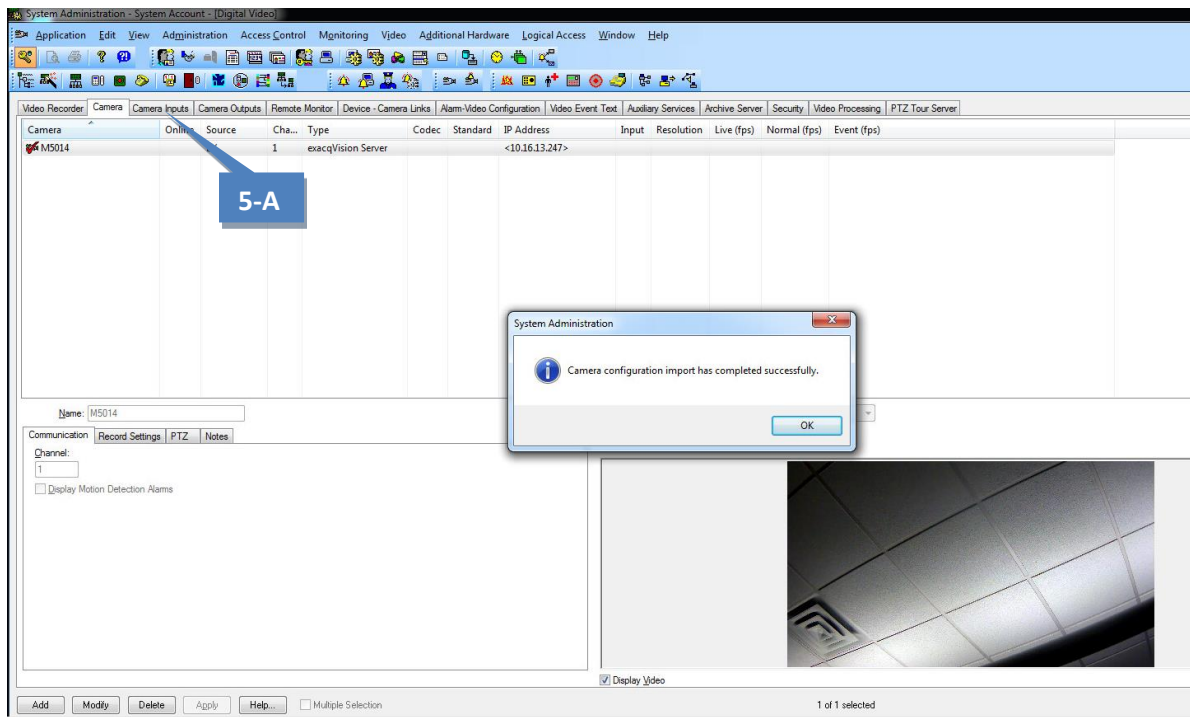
System Administration - System Account - [Digital Video]

Application Edit View Administration Access Control Monitoring Video Additional Hardware Logical Access Window Help

Video Recorder | Camera | Camera Inputs | Camera Outputs | Remote Monitor | Device - Camera Links | Alarm-Video Configuration | Video Event Text | Auxiliary Services | Archive Server | Security | Video Processing | PTZ Tour Server

| Camera | Online | Source | Cha... | Type | Codec | Standard | IP Address | Input | Resolution | Live (fps) | Normal (fps) | Event (fps) |
|---|---|---|---|---|---|---|---|---|---|---|---|---|
| M5014 | | | 1 | exacqVision Server | | | <10.16.13.247> | | | | | |

5-A

System Administration

Camera configuration import has completed successfully.

OK

Name: M5014

Communication | Record Settings | PTZ | Notes

Channel:
1

Display Motion Detection Alarms

Display Video

Add | Modify | Delete | Apply | Help... | Multiple Selection

1 of 1 selected